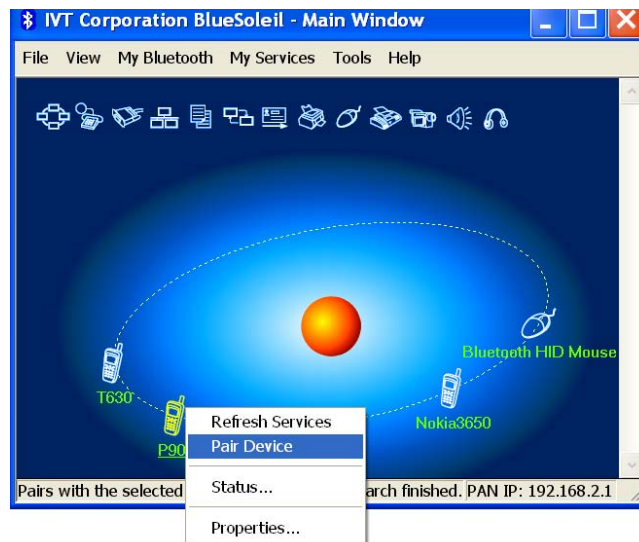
IVT Corporation BlueSoleil - Main Window

File View My Bluetooth My Services Tools Help

Bluetooth HID Mouse

T630

Nokia3650

P90

Refresh Services
Pair Device
Status...
Properties...

Pairs with the selected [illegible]arch finished. PAN IP: 192.168.2.1